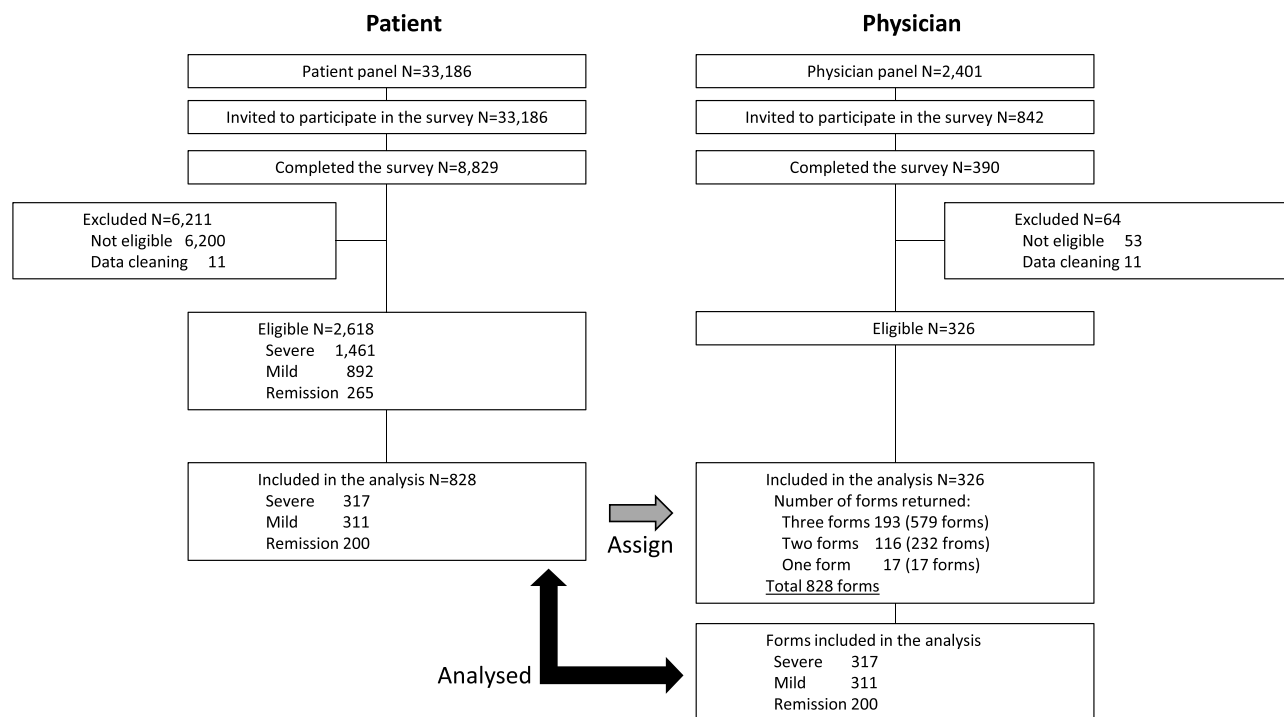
Patient

Patient panel N=33,186

Invited to participate in the survey N=33,186

Completed the survey N=8,829

Excluded N=6,211
Not eligible 6,200
Data cleaning 11

Eligible N=2,618
Severe 1,461
Mild 892
Remission 265

Included in the analysis N=828
Severe 317
Mild 311
Remission 200

Physician

Physician panel N=2,401

Invited to participate in the survey N=842

Completed the survey N=390

Excluded N=64
Not eligible 53
Data cleaning 11

Eligible N=326

Assign

Included in the analysis N=326
Number of forms returned:
Three forms 193 (579 forms)
Two forms 116 (232 froms)
One form 17 (17 forms)
Total 828 forms

Analysed

Forms included in the analysis
Severe 317
Mild 311
Remission 200